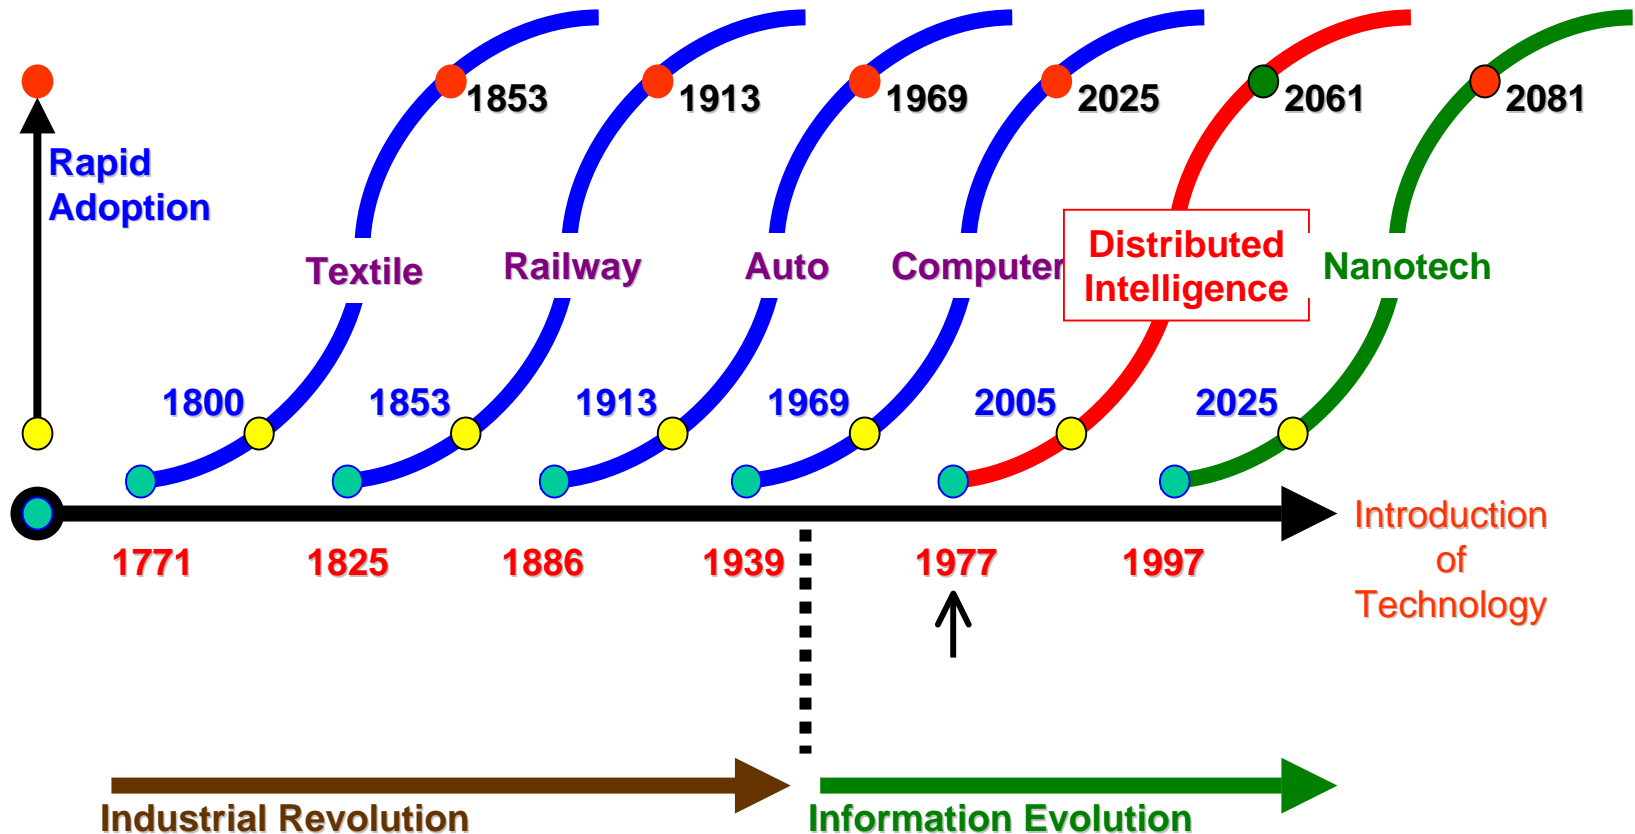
Rapid Adoption

1853
1913
1969
2025
2061
2081

Textile
Railway
Auto
Computer
Distributed Intelligence
Nanotech

1800
1853
1913
1969
2005
2025

1771
1825
1886
1939
1977
1997

Introduction of Technology

Industrial Revolution
Information Evolution